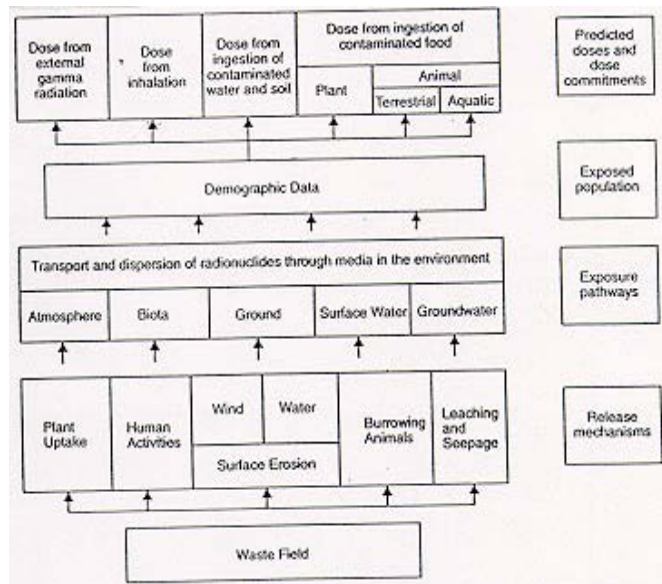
Dose from external gamma radiation

Dose from inhalation

Dose from ingestion of contaminated water and soil

Dose from ingestion of contaminated food

Plant

Animal

Terrestrial

Aquatic

Predicted doses and dose commitments

Demographic Data

Exposed population

Transport and dispersion of radionuclides through media in the environment

Atmosphere

Biota

Ground

Surface Water

Groundwater

Exposure pathways

Plant Uptake

Human Activities

Wind

Water

Surface Erosion

Burrowing Animals

Leaching and Seepage

Release mechanisms

Waste Field